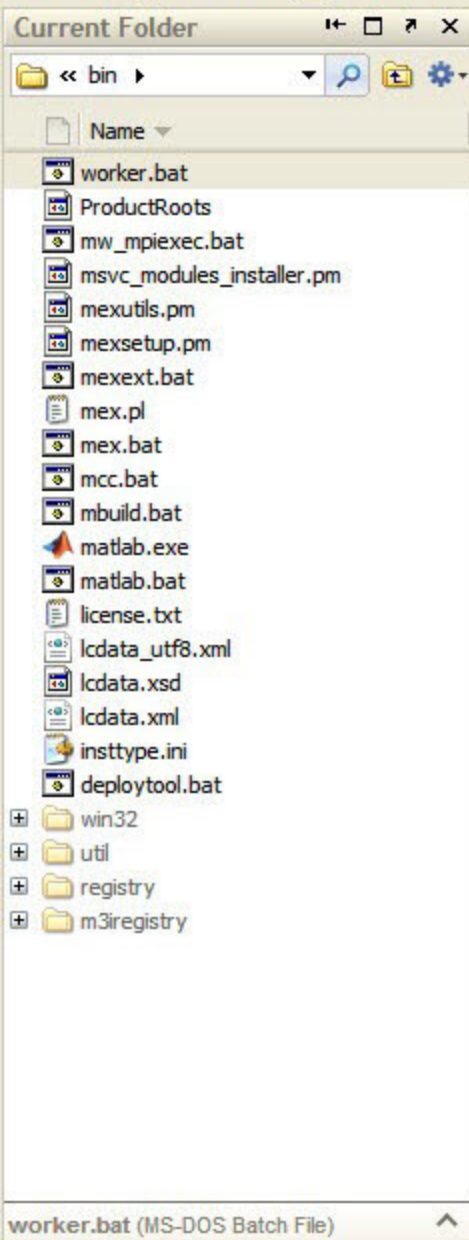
Current Folder

« bin ▸

Name

worker.bat
ProductRoots
mw_mpiexec.bat
msvc_modules_installer.pm
mexutils.pm
mexsetup.pm
mexext.bat
mex.pl
mex.bat
mcc.bat
mbuild.bat
matlab.exe
matlab.bat
license.txt
lcdata_utf8.xml
lcdata.xsd
lcdata.xml
insttype.ini
deploytool.bat
win32
util
registry
m3iregistry

worker.bat (MS-DOS Batch File)